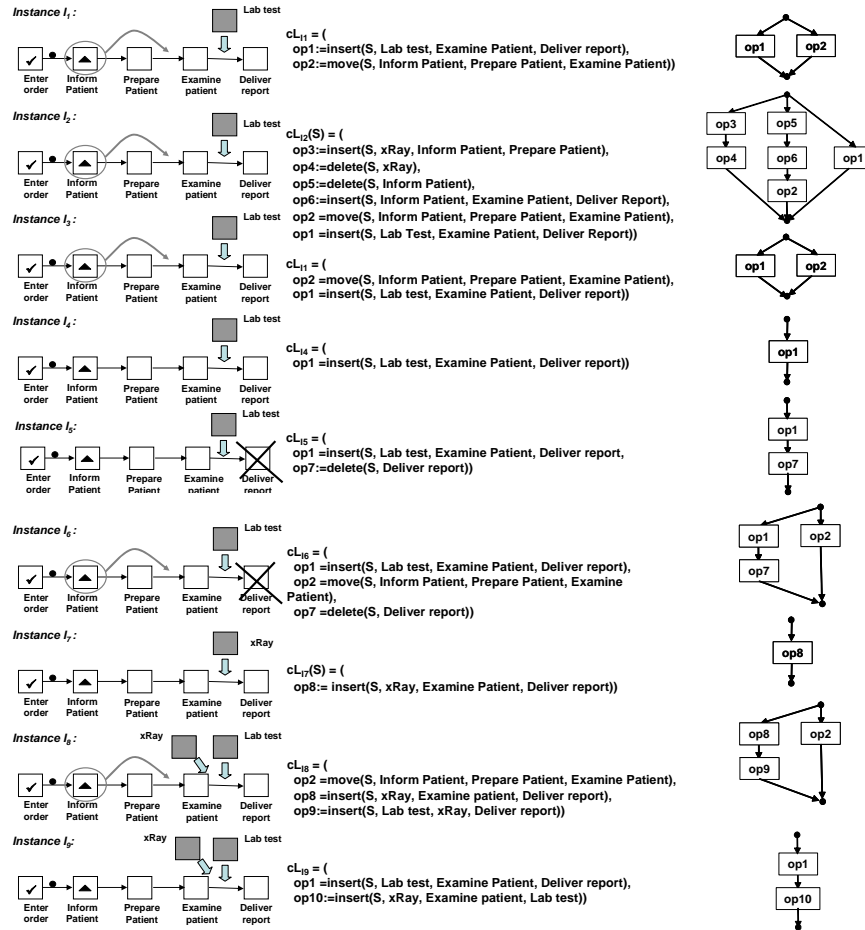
Instance $I_1$:

Lab test

Enter order Inform Patient Prepare Patient Examine patient Deliver report

$cL_{I1}$ = (
op1:=insert(S, Lab test, Examine Patient, Deliver report),
op2:=move(S, Inform Patient, Prepare Patient, Examine Patient))

op1 op2

Instance $I_2$:

Lab test

Enter order Inform Patient Prepare Patient Examine patient Deliver report

$cL_{I2}$(S) = (
op3:=insert(S, xRay, Inform Patient, Prepare Patient),
op4:=delete(S, xRay),
op5:=delete(S, Inform Patient),
op6:=insert(S, Inform Patient, Examine Patient, Deliver Report),
op2 =move(S, Inform Patient, Prepare Patient, Examine Patient),
op1 =insert(S, Lab Test, Examine Patient, Deliver Report))

op3 op5 op1 op4 op6 op2

Instance $I_3$:

Lab test

Enter order Inform Patient Prepare Patient Examine patient Deliver report

$cL_{I1}$ = (
op2 =move(S, Inform Patient, Prepare Patient, Examine Patient),
op1 =insert(S, Lab test, Examine Patient, Deliver report))

op1 op2

Instance $I_4$:

Lab test

Enter order Inform Patient Prepare Patient Examine patient Deliver report

$cL_{I4}$ = (
op1 =insert(S, Lab test, Examine Patient, Deliver report))

op1

Instance $I_5$:

Lab test

Enter order Inform Patient Prepare Patient Examine patient Deliver report

$cL_{I5}$ = (
op1 =insert(S, Lab test, Examine Patient, Deliver report,
op7:=delete(S, Deliver report))

op1 op7

Instance $I_6$:

Lab test

Enter order Inform Patient Prepare Patient Examine patient Deliver report

$cL_{I6}$ = (
op1 =insert(S, Lab test, Examine Patient, Deliver report),
op2 =move(S, Inform Patient, Prepare Patient, Examine Patient),
op7 =delete(S, Deliver report))

op1 op2 op7

Instance $I_7$:

xRay

Enter order Inform Patient Prepare Patient Examine patient Deliver report

$cL_{I7}$(S) = (
op8:= insert(S, xRay, Examine Patient, Deliver report))

op8

Instance $I_8$:

xRay Lab test

Enter order Inform Patient Prepare Patient Examine patient Deliver report

$cL_{I8}$ = (
op2 =move(S, Inform Patient, Prepare Patient, Examine Patient),
op8 =insert(S, xRay, Examine patient, Deliver report),
op9:=insert(S, Lab test, xRay, Deliver report))

op8 op2 op9

Instance $I_9$:

xRay Lab test

Enter order Inform Patient Prepare Patient Examine patient Deliver report

$cL_{I9}$ = (
op1 =insert(S, Lab test, Examine Patient, Deliver report),
op10:=insert(S, xRay, Examine patient, Lab test))

op1 op10